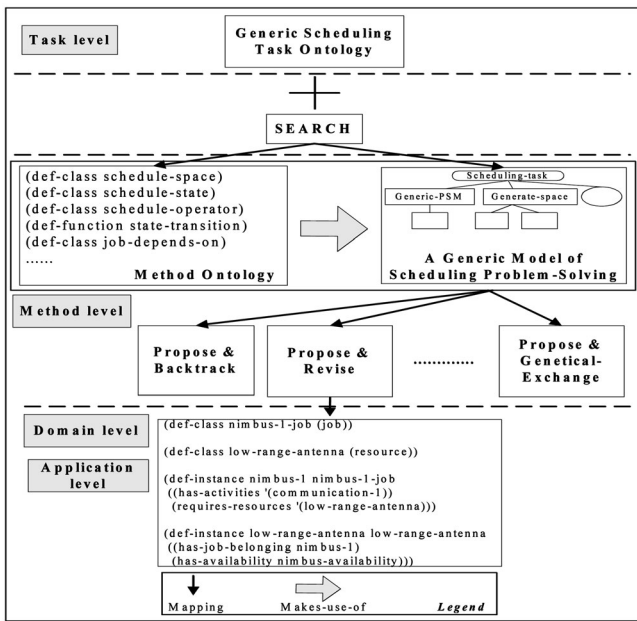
Task level

Generic Scheduling Task Ontology

SEARCH

(def-class schedule-space)
(def-class schedule-state)
(def-class schedule-operator)
(def-function state-transition)
(def-class job-depends-on)
......
Method Ontology

Scheduling-task
Generic-PSM
Generate-space

A Generic Model of Scheduling Problem-Solving

Method level

Propose & Backtrack

Propose & Revise

............

Propose & Genetical-Exchange

Domain level

Application level

(def-class nimbus-1-job (job))

(def-class low-range-antenna (resource))

(def-instance nimbus-1 nimbus-1-job
((has-activities '(communication-1))
(requires-resources '(low-range-antenna)))

(def-instance low-range-antenna low-range-antenna
((has-job-belonging nimbus-1)
(has-availability nimbus-availability)))

Mapping Makes-use-of Legend